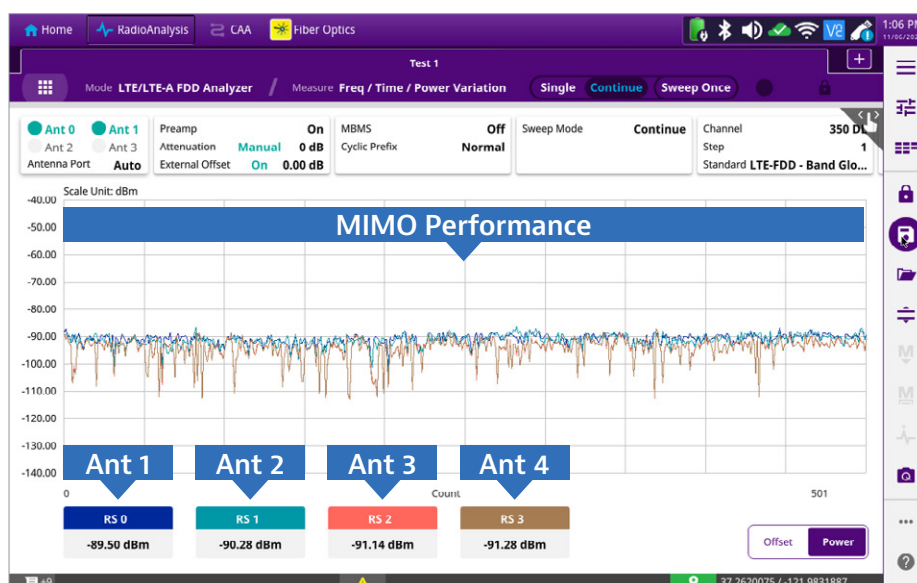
Home RadioAnalysis CAA Fiber Optics 1:06 PM 11/06/20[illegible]

Test 1

Mode LTE/LTE-A FDD Analyzer / Measure Freq / Time / Power Variation Single Continue Sweep Once

Ant 0 Ant 1 Ant 2 Ant 3 Antenna Port Auto

Preamp On Attenuation Manual 0 dB External Offset On 0.00 dB

MBMS Off Cyclic Prefix Normal

Sweep Mode Continue

Channel 350 DL Step 1 Standard LTE-FDD - Band Glo...

Scale Unit: dBm

MIMO Performance

-40.00
-50.00
-60.00
-70.00
-80.00
-90.00
-100.00
-110.00
-120.00
-130.00
-140.00

0 Count 501

Ant 1 Ant 2 Ant 3 Ant 4

| RS 0 | RS 1 | RS 2 | RS 3 |
|---|---|---|---|
| -89.50 dBm | -90.28 dBm | -91.14 dBm | -91.28 dBm |

Offset Power

37.2620075 / -121.9831887